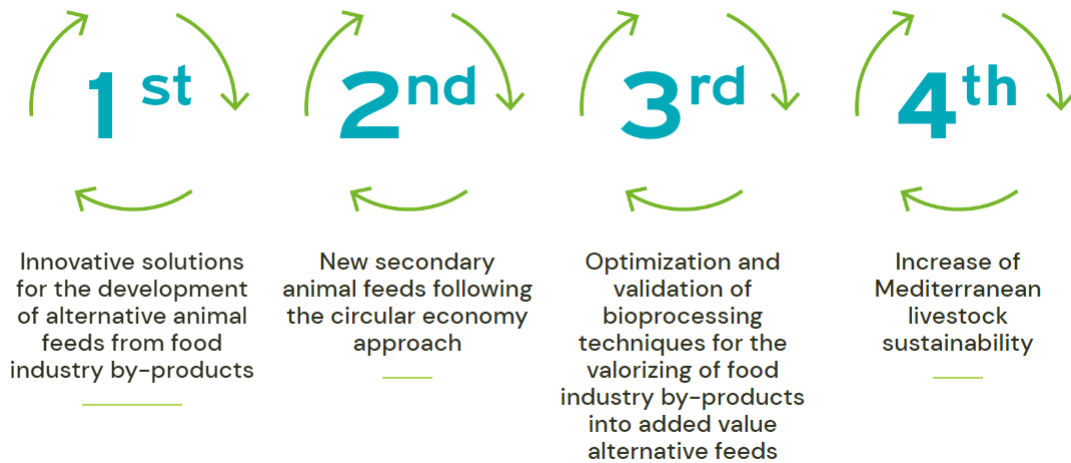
1st

Innovative solutions for the development of alternative animal feeds from food industry by-products

2nd

New secondary animal feeds following the circular economy approach

3rd

Optimization and validation of bioprocessing techniques for the valorizing of food industry by-products into added value alternative feeds

4th

Increase of Mediterranean livestock sustainability